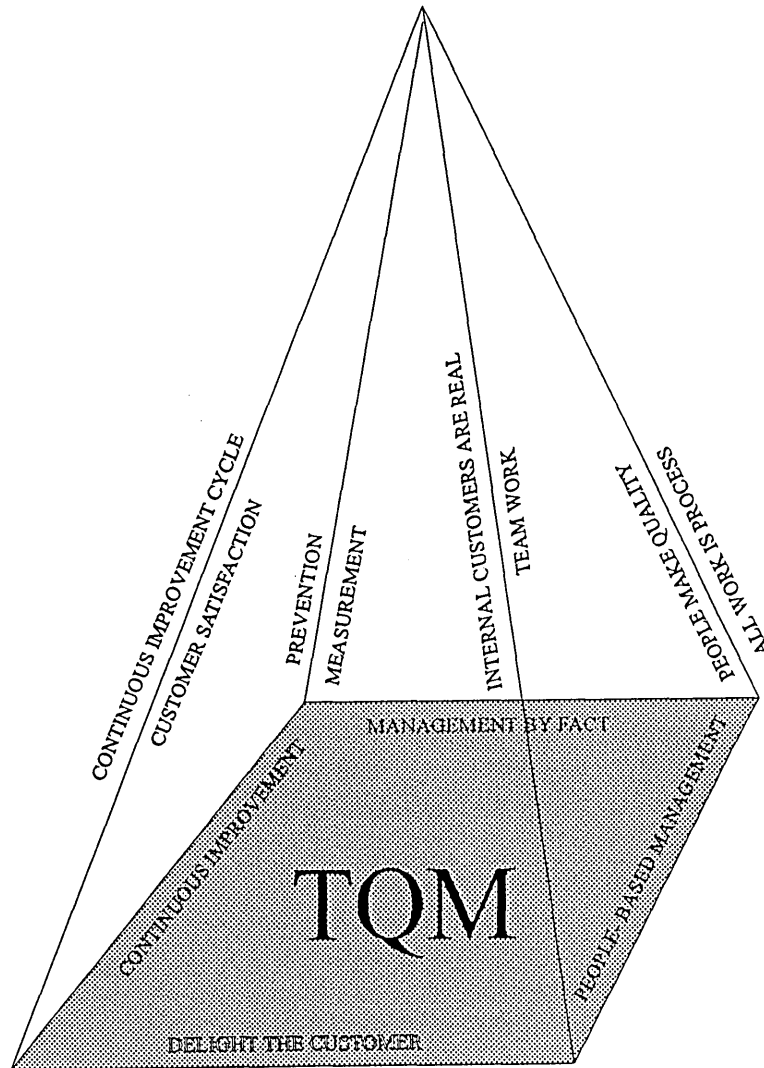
CONTINUOUS IMPROVEMENT CYCLE
CUSTOMER SATISFACTION
PREVENTION
MEASUREMENT
INTERNAL CUSTOMERS ARE REAL
TEAM WORK
PEOPLE MAKE QUALITY
ALL WORK IS PROCESS
MANAGEMENT BY FACT
CONTINUOUS IMPROVEMENT
PEOPLE-BASED MANAGEMENT
TQM
DELIGHT THE CUSTOMER